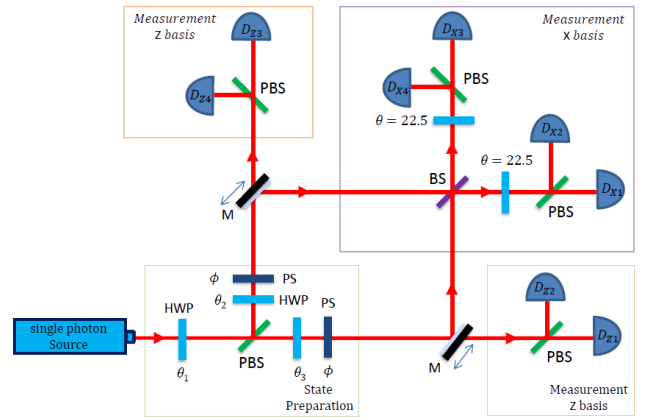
Measurement z basis

$D_{Z3}$

$D_{Z4}$

PBS

Measurement x basis

$D_{X3}$

$D_{X4}$

PBS

$\theta = 22.5$

$D_{X2}$

$\theta = 22.5$

BS

$D_{X1}$

PBS

M

$\phi$

PS

$\theta_2$

HWP

HWP

PS

single photon Source

$\theta_1$

PBS

$\theta_3$

$\phi$

State Preparation

M

$D_{Z2}$

$D_{Z1}$

PBS

Measurement z basis